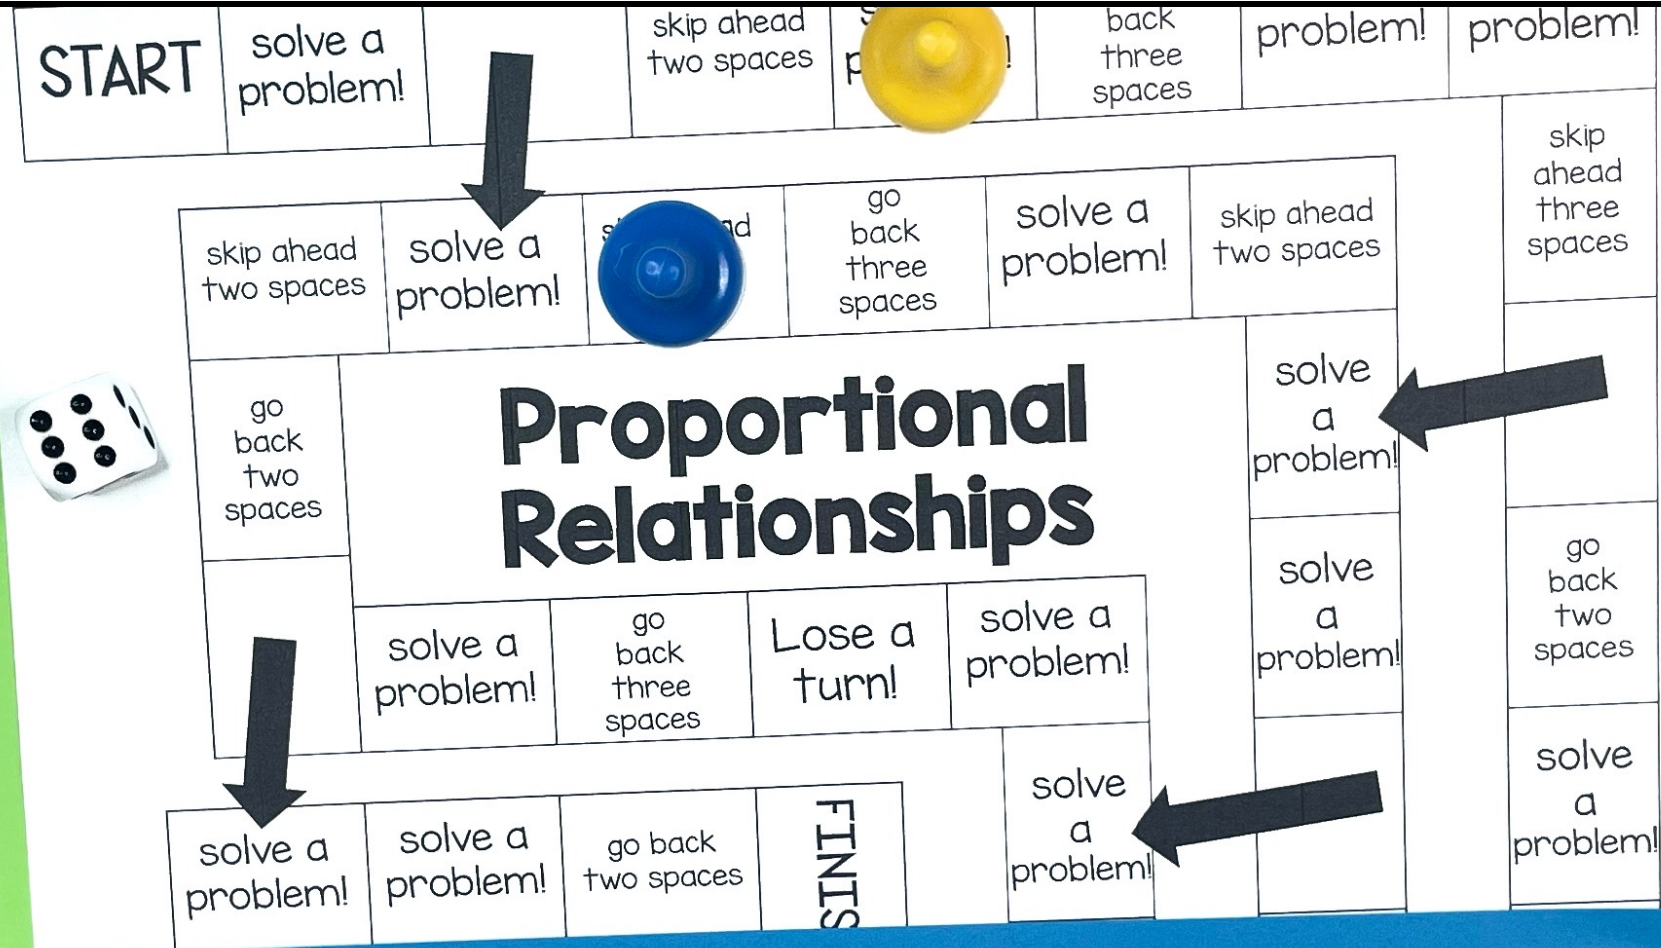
START

solve a problem!

skip ahead two spaces

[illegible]

back three spaces

problem!

problem!

skip ahead three spaces

skip ahead two spaces

solve a problem!

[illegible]

go back three spaces

solve a problem!

skip ahead two spaces

go back two spaces

Proportional Relationships

solve a problem!

solve a problem!

go back two spaces

solve a problem!

go back three spaces

Lose a turn!

solve a problem!

solve a problem!

solve a problem!

solve a problem!

go back two spaces

FINIS

solve a problem!